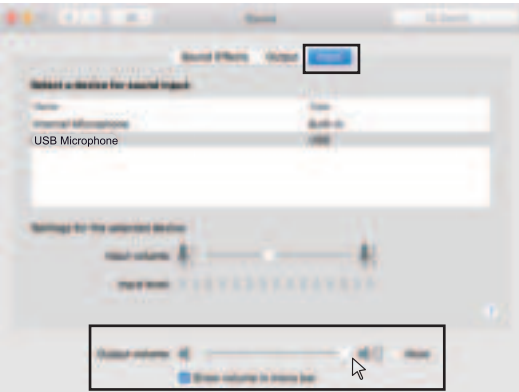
Sound

Search

Sound Effects Output Input

Select a device for sound input:

| Name | Type |
|---|---|
| Internal Microphone | Built-in |
| USB Microphone | USB |

Settings for the selected device:

Input volume:

Input level:

Output volume: Mute

Show volume in menu bar